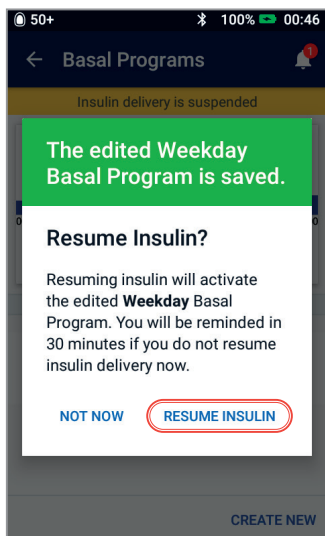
50+ 100% 00:46

Basal Programs

1

Insulin delivery is suspended

The edited Weekday Basal Program is saved.

Resume Insulin?

Resuming insulin will activate the edited **Weekday** Basal Program. You will be reminded in 30 minutes if you do not resume insulin delivery now.

NOT NOW RESUME INSULIN

CREATE NEW